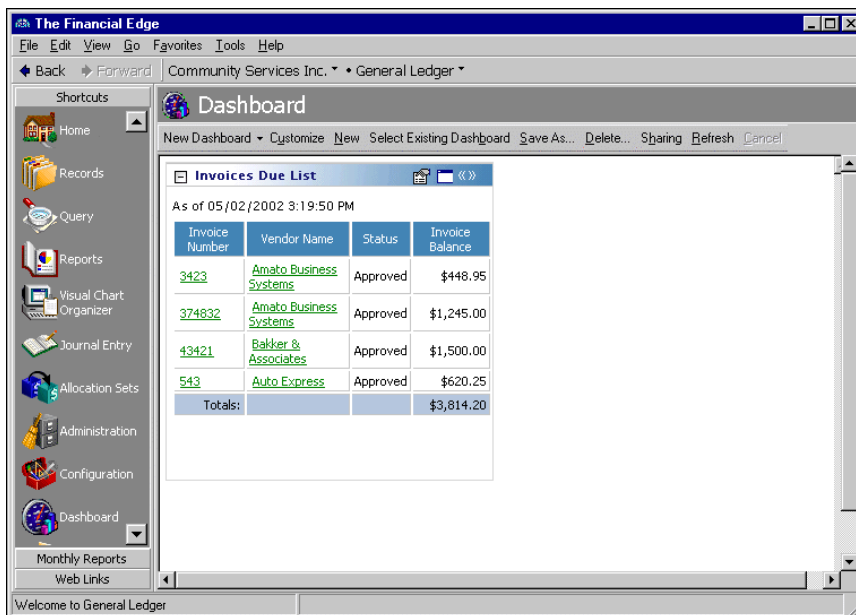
The Financial Edge

File Edit View Go Favorites Tools Help

Back Forward Community Services Inc. • General Ledger

Shortcuts

Home

Records

Query

Reports

Visual Chart Organizer

Journal Entry

Allocation Sets

Administration

Configuration

Dashboard

Monthly Reports

Web Links

Dashboard

New Dashboard Customize New Select Existing Dashboard Save As... Delete... Sharing Refresh Cancel

Invoices Due List

As of 05/02/2002 3:19:50 PM

| Invoice Number | Vendor Name | Status | Invoice Balance |
|---|---|---|---|
| 3423 | Amato Business Systems | Approved | $448.95 |
| 374832 | Amato Business Systems | Approved | $1,245.00 |
| 43421 | Bakker & Associates | Approved | $1,500.00 |
| 543 | Auto Express | Approved | $620.25 |
| Totals: | | | $3,814.20 |

Welcome to General Ledger